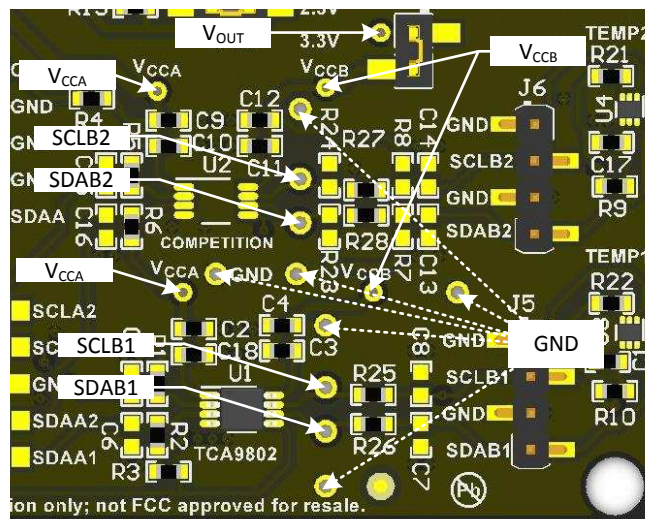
R13
2.5V
$V_{OUT}$
3.3V
TEMP2
$V_{CCB}$
$V_{CCA}$
$V_{CCA}$
$V_{CCB}$
R21
J6
GND
R4
C12
GND
C9
R24
R8
C14
U4
SCLB2
C10
R27
SCLB2
GN
U2
C11
C17
SDAB2
GND
GN
R9
SDAA
R6
C16
R28
SDAB2
COMPETITION
R23
R7
C13
TEMP1
$V_{CCA}$
$V_{CCA}$
GND
$V_{CCB}$
R22
SCLA2
C4
J5
SC
C2
C3
C8
GND
GND
SCLB1
C18
SCLB1
GN
U1
R25
SDAB1
GND
SDAA2
R2
R26
R10
C6
SDAB1
SDAA1
R3
TCA9802
C7
ion only; not FCC approved for resale.